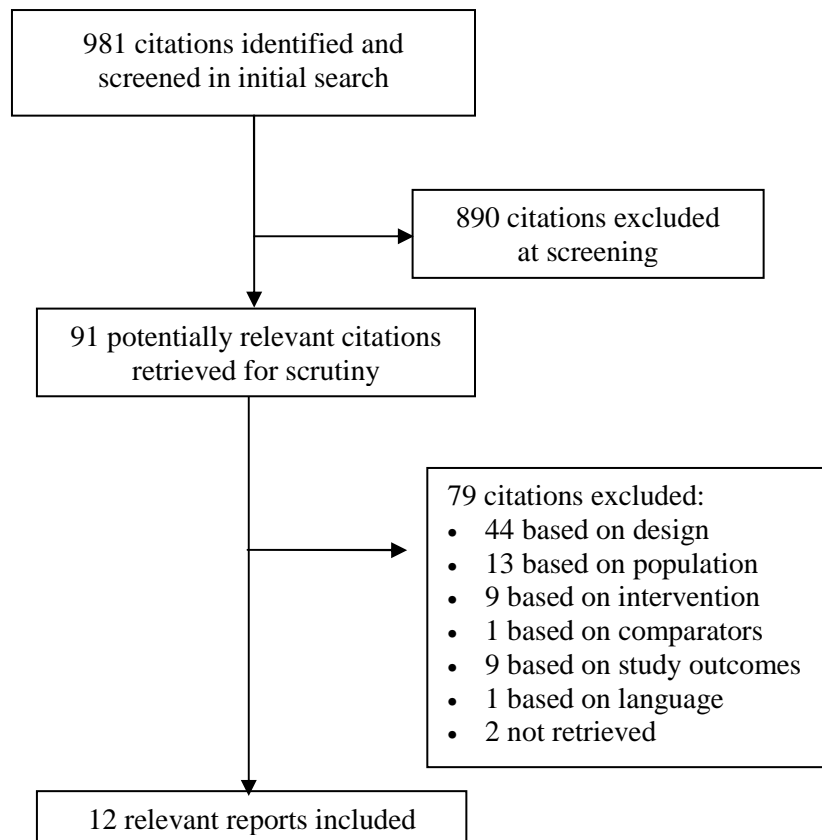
981 citations identified and screened in initial search

890 citations excluded at screening

91 potentially relevant citations retrieved for scrutiny

79 citations excluded:
- 44 based on design
- 13 based on population
- 9 based on intervention
- 1 based on comparators
- 9 based on study outcomes
- 1 based on language
- 2 not retrieved

12 relevant reports included